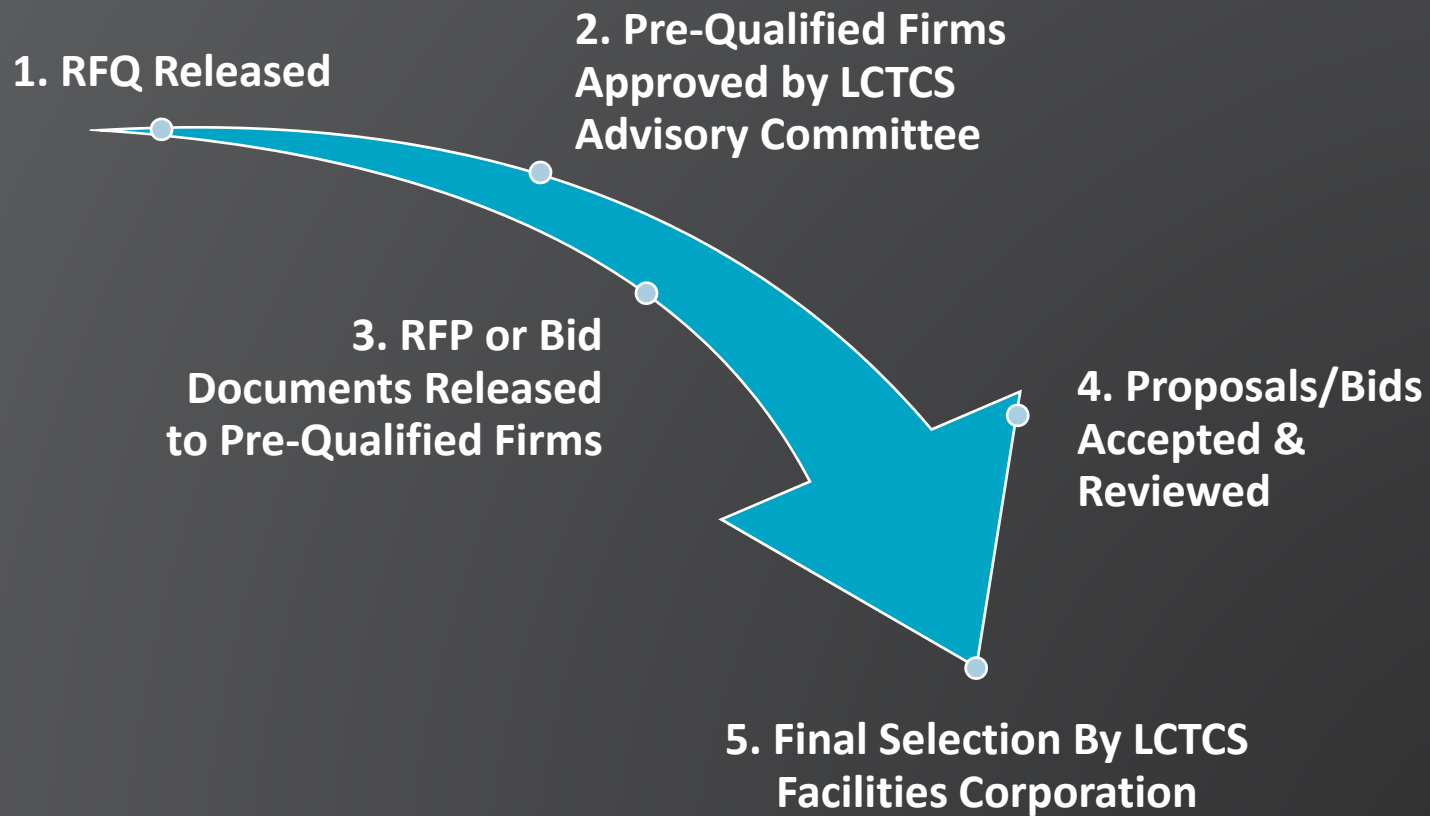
1. RFQ Released

2. Pre-Qualified Firms Approved by LCTCS Advisory Committee

3. RFP or Bid Documents Released to Pre-Qualified Firms

4. Proposals/Bids Accepted & Reviewed

5. Final Selection By LCTCS Facilities Corporation